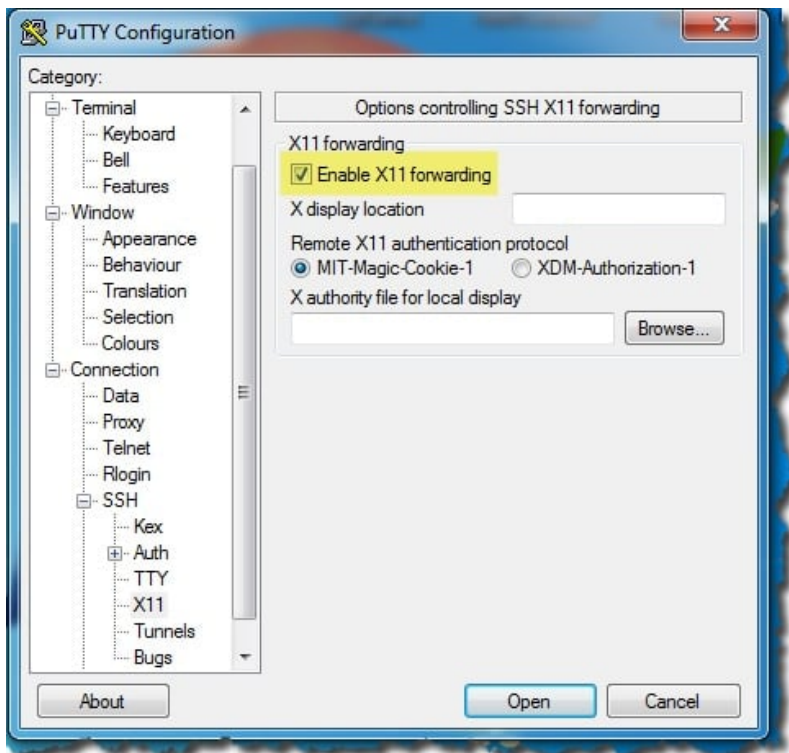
PuTTY Configuration

X

Category:

Terminal
Keyboard
Bell
Features
Window
Appearance
Behaviour
Translation
Selection
Colours
Connection
Data
Proxy
Telnet
Rlogin
SSH
Kex
Auth
TTY
X11
Tunnels
Bugs

Options controlling SSH X11 forwarding

X11 forwarding
Enable X11 forwarding
X display location
Remote X11 authentication protocol
MIT-Magic-Cookie-1
XDM-Authorization-1
X authority file for local display
Browse...

About
Open
Cancel